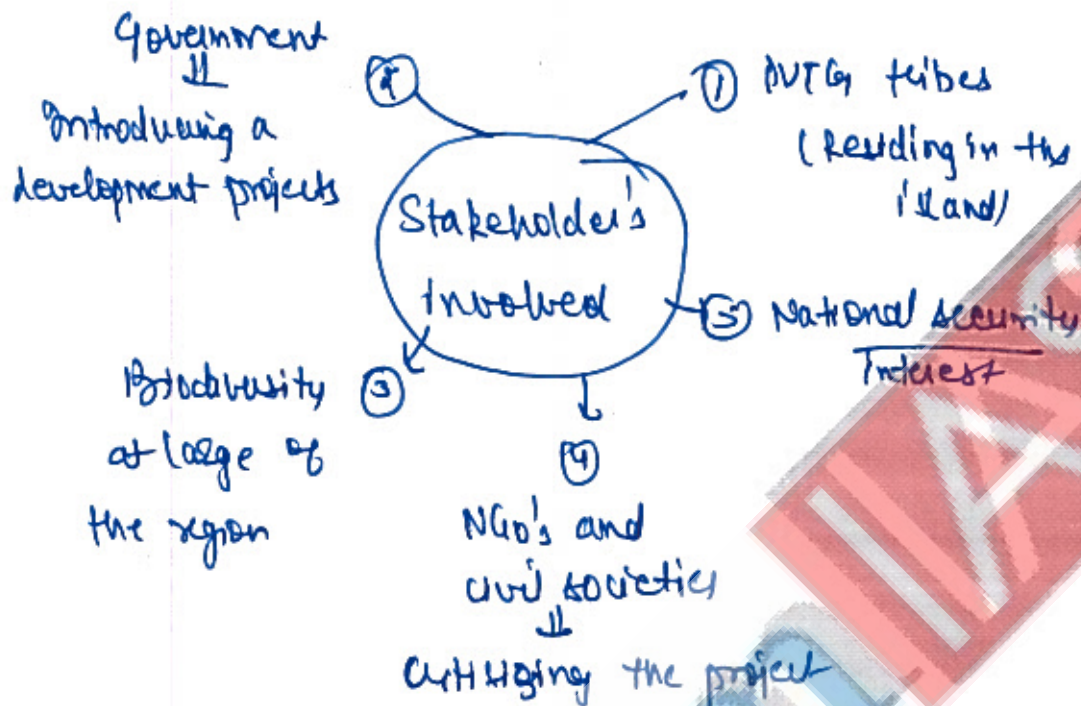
Government
⇓
Introducing a development projects

②

① PVTG tribes (Residing in the island)

Stakeholder's Involved

⑤ National security Interest

Biodiversity at large of the region ③

④
NGO's and civil societies
⇓
Criticizing the project

IAS